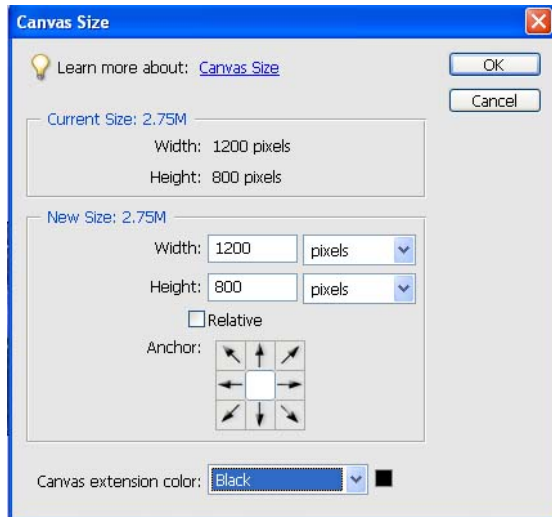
Canvas Size

Learn more about: Canvas Size

OK

Cancel

Current Size: 2.75M

Width: 1200 pixels

Height: 800 pixels

New Size: 2.75M

Width: 1200 pixels

Height: 800 pixels

Relative

Anchor:

Canvas extension color: Black